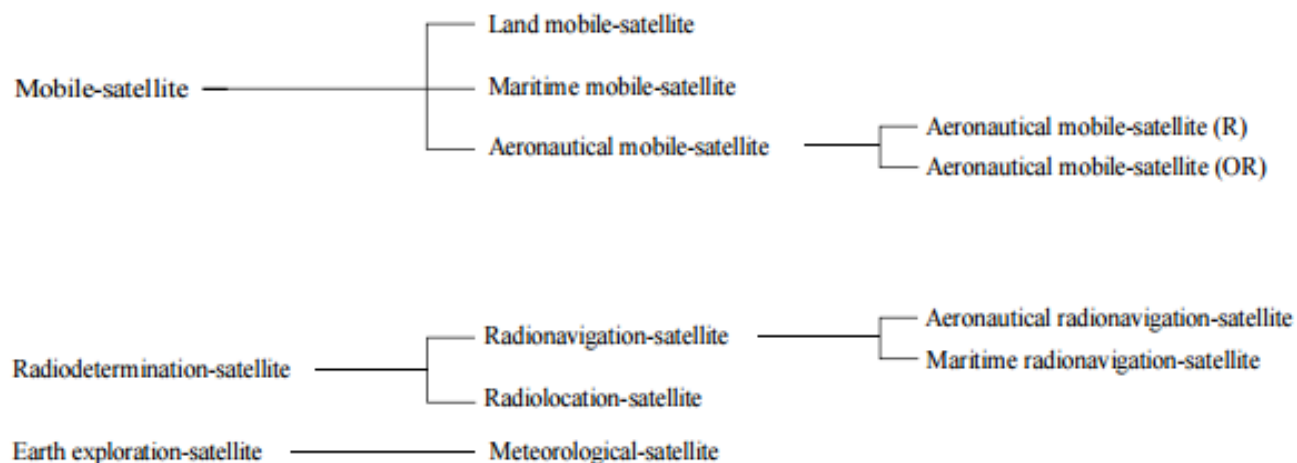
Mobile-satellite

Land mobile-satellite

Maritime mobile-satellite

Aeronautical mobile-satellite

Aeronautical mobile-satellite (R)

Aeronautical mobile-satellite (OR)

Radiodetermination-satellite

Radionavigation-satellite

Aeronautical radionavigation-satellite

Maritime radionavigation-satellite

Radiolocation-satellite

Earth exploration-satellite

Meteorological-satellite